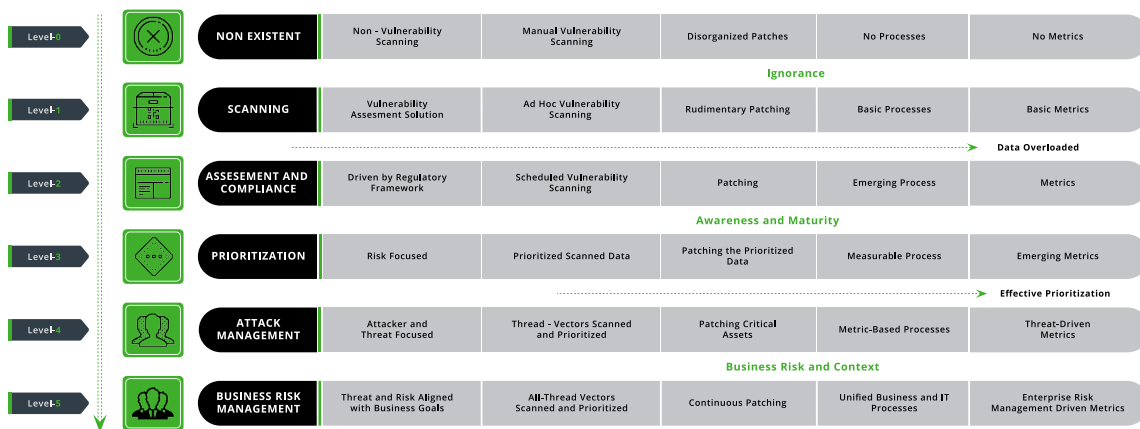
| | | | | | |
|---|---|---|---|---|---|
| Level-0 | NON EXISTENT | Non - Vulnerability Scanning | Manual Vulnerability Scanning | Disorganized Patches | No Processes | No Metrics |

Ignorance

| | | | | | |
|---|---|---|---|---|---|
| Level-1 | SCANNING | Vulnerability Assesment Solution | Ad Hoc Vulnerability Scanning | Rudimentary Patching | Basic Processes | Basic Metrics |

Data Overloaded

| | | | | | |
|---|---|---|---|---|---|
| Level-2 | ASSESEMENT AND COMPLIANCE | Driven by Regulatory Framework | Scheduled Vulnerability Scanning | Patching | Emerging Process | Metrics |

Awareness and Maturity

| | | | | | |
|---|---|---|---|---|---|
| Level-3 | PRIORITIZATION | Risk Focused | Prioritized Scanned Data | Patching the Prioritized Data | Measurable Process | Emerging Metrics |

Effective Prioritization

| | | | | | |
|---|---|---|---|---|---|
| Level-4 | ATTACK MANAGEMENT | Attacker and Threat Focused | Thread - Vectors Scanned and Prioritized | Patching Critical Assets | Metric-Based Processes | Threat-Driven Metrics |

Business Risk and Context

| | | | | | |
|---|---|---|---|---|---|
| Level-5 | BUSINESS RISK MANAGEMENT | Threat and Risk Aligned with Business Goals | All-Thread Vectors Scanned and Prioritized | Continuous Patching | Unified Business and IT Processes | Enterprise Risk Management Driven Metrics |